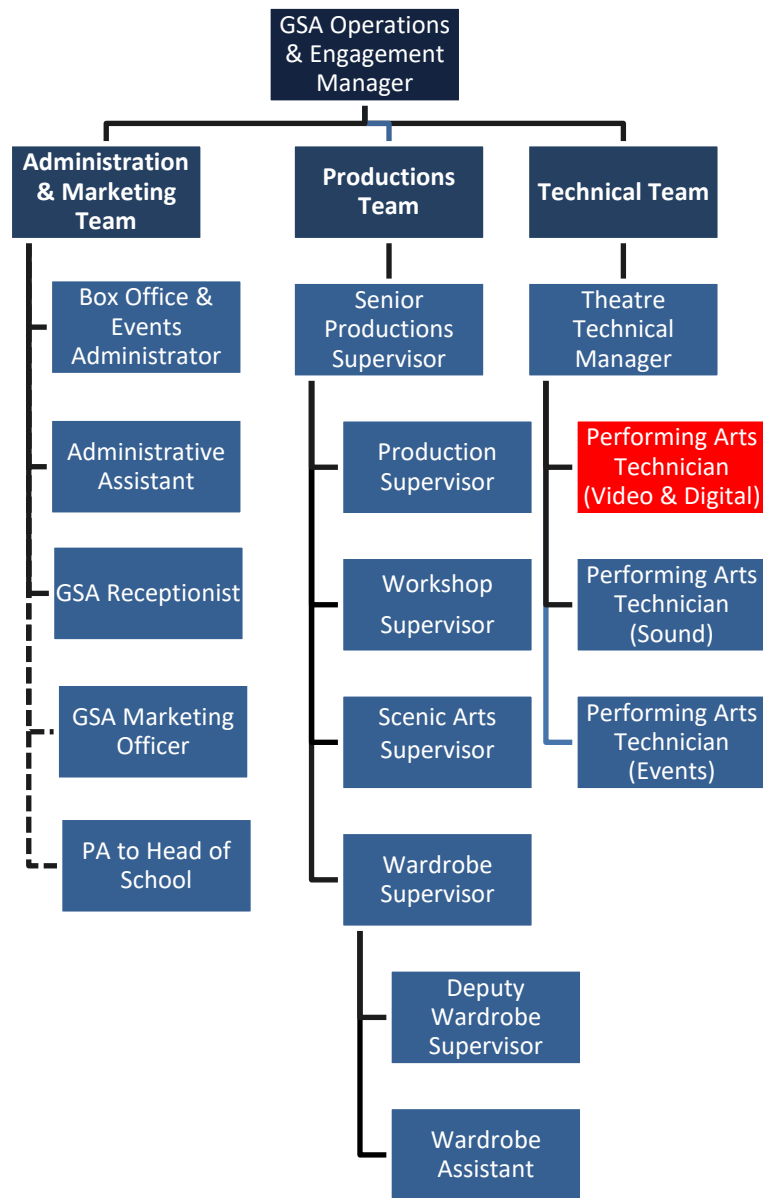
GSA Operations & Engagement Manager

Administration & Marketing Team

Box Office & Events Administrator

Administrative Assistant

GSA Receptionist

GSA Marketing Officer

PA to Head of School

Productions Team

Senior Productions Supervisor

Production Supervisor

Workshop Supervisor

Scenic Arts Supervisor

Wardrobe Supervisor

Deputy Wardrobe Supervisor

Wardrobe Assistant

Technical Team

Theatre Technical Manager

Performing Arts Technician (Video & Digital)

Performing Arts Technician (Sound)

Performing Arts Technician (Events)